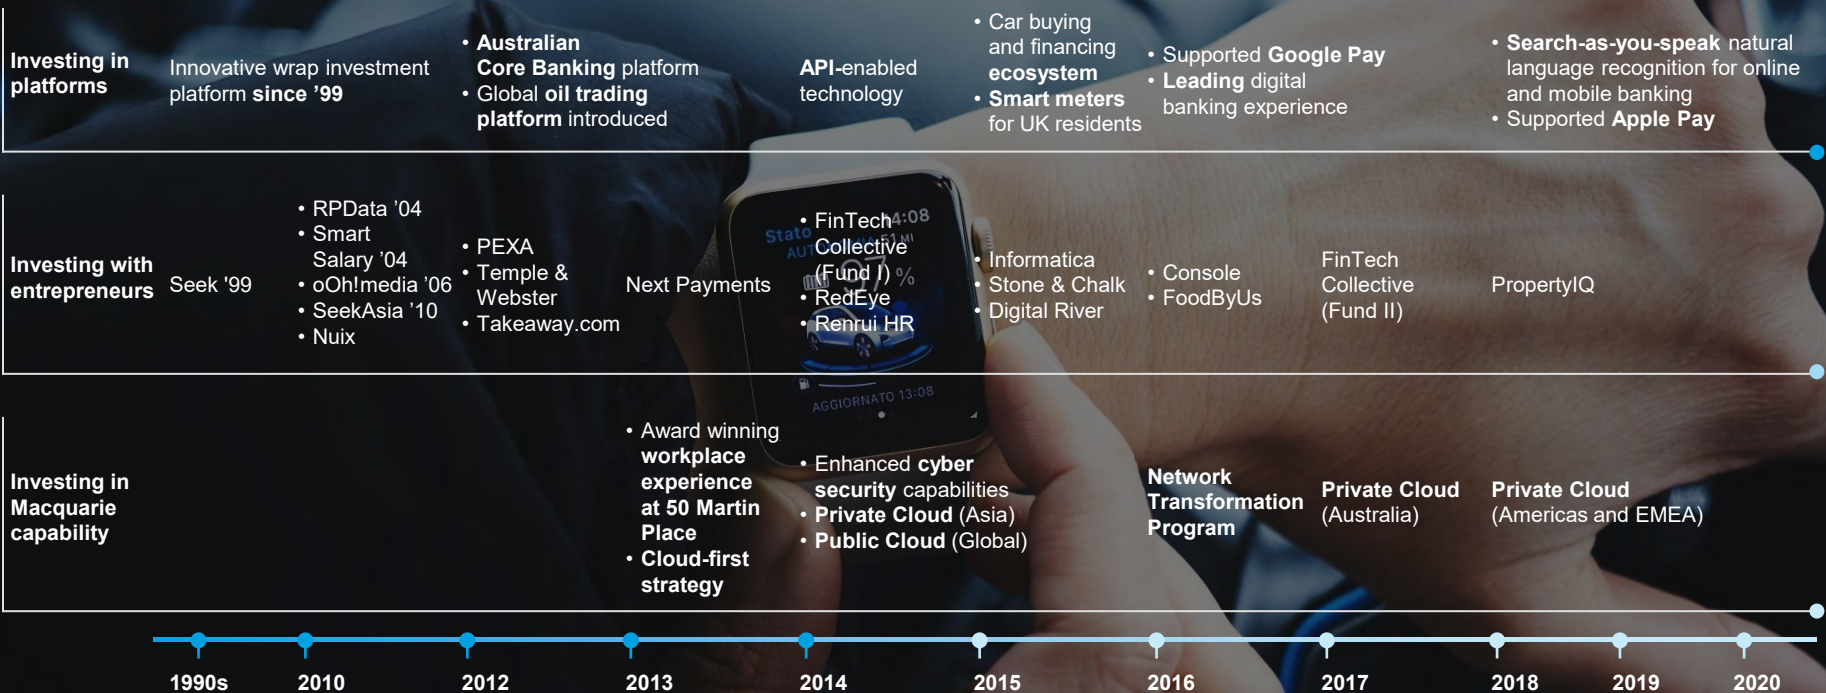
Investing in platforms

Innovative wrap investment platform since '99

• Australian Core Banking platform
• Global oil trading platform introduced

API-enabled technology

• Car buying and financing ecosystem
• Smart meters for UK residents

• Supported Google Pay
• Leading digital banking experience

• Search-as-you-speak natural language recognition for online and mobile banking
• Supported Apple Pay

Investing with entrepreneurs

Seek '99

• RPData '04
• Smart Salary '04
• oOh!media '06
• SeekAsia '10
• Nuix

• PEXA
• Temple & Webster
• Takeaway.com

Next Payments

• FinTech Collective (Fund I)
• RedEye
• Renrui HR

• Informatica
• Stone & Chalk
• Digital River

• Console
• FoodByUs

FinTech Collective (Fund II)

PropertyIQ

Investing in Macquarie capability

• Award winning workplace experience at 50 Martin Place
• Cloud-first strategy

• Enhanced cyber security capabilities
• Private Cloud (Asia)
• Public Cloud (Global)

Network Transformation Program

Private Cloud (Australia)

Private Cloud (Americas and EMEA)

1990s 2010 2012 2013 2014 2015 2016 2017 2018 2019 2020